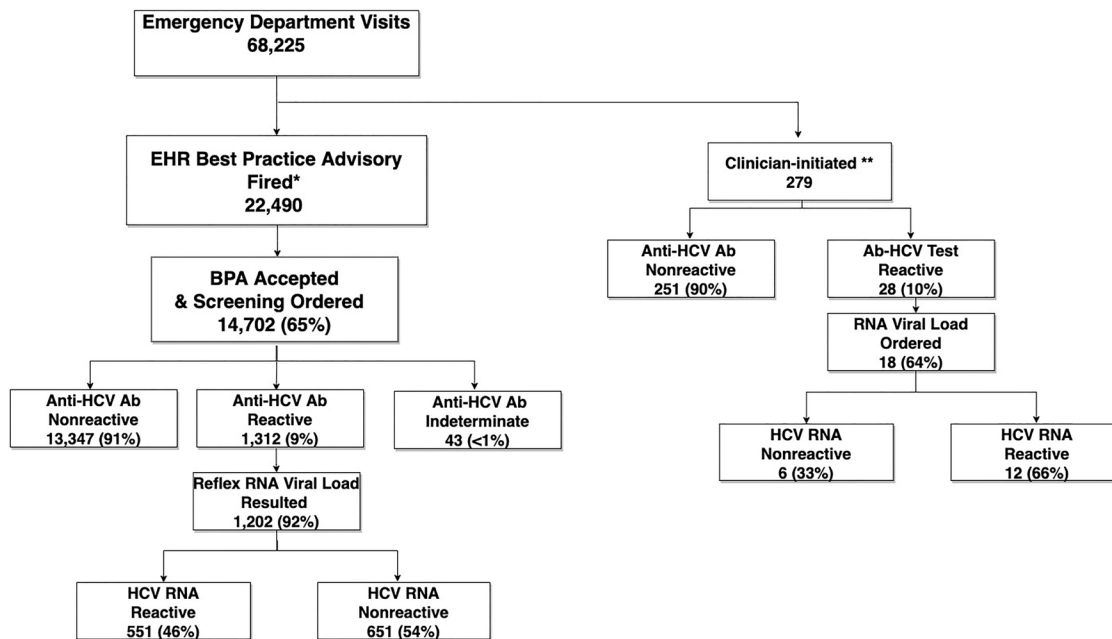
Emergency Department Visits
68,225

EHR Best Practice Advisory
Fired*
22,490

Clinician-initiated **
279

BPA Accepted
& Screening Ordered
14,702 (65%)

Anti-HCV Ab
Nonreactive
251 (90%)

Ab-HCV Test
Reactive
28 (10%)

RNA Viral Load
Ordered
18 (64%)

Anti-HCV Ab
Nonreactive
13,347 (91%)

Anti-HCV Ab
Reactive
1,312 (9%)

Anti-HCV Ab
Indeterminate
43 (<1%)

HCV RNA
Nonreactive
6 (33%)

HCV RNA
Reactive
12 (66%)

Reflex RNA Viral Load
Resulted
1,202 (92%)

HCV RNA
Reactive
551 (46%)

HCV RNA
Nonreactive
651 (54%)